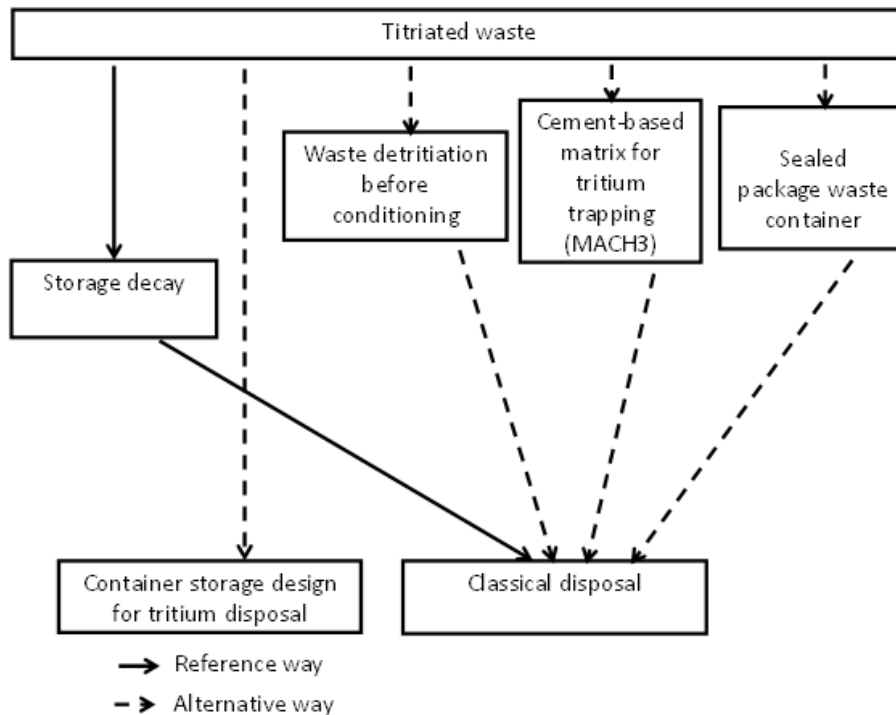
Titriated waste

Waste detritiation before conditioning

Cement-based matrix for tritium trapping (MACH3)

Sealed package waste container

Storage decay

Container storage design for tritium disposal

Classical disposal

Reference way

Alternative way